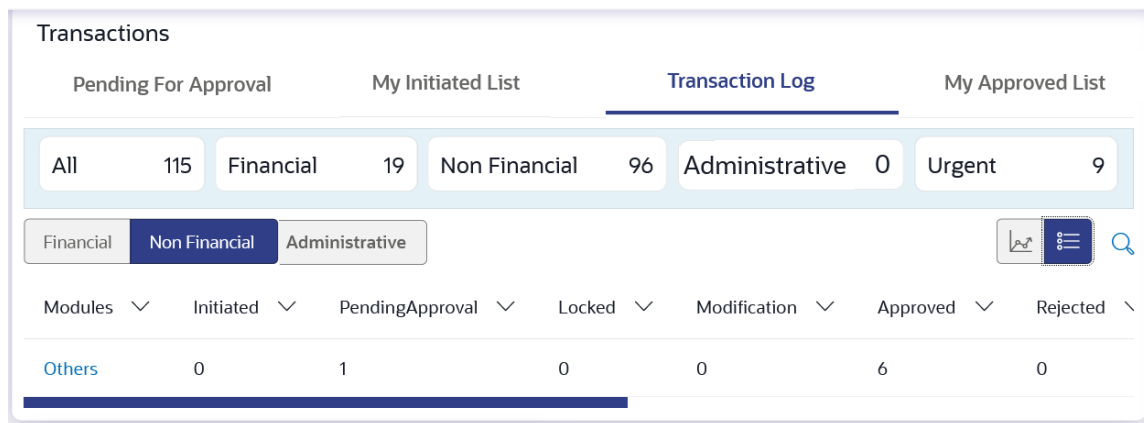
Transactions

Pending For Approval | My Initiated List | Transaction Log | My Approved List

All 115 | Financial 19 | Non Financial 96 | Administrative 0 | Urgent 9

Financial | Non Financial | Administrative

| Modules | Initiated | PendingApproval | Locked | Modification | Approved | Rejected |
|---|---|---|---|---|---|---|
| Others | 0 | 1 | 0 | 0 | 6 | 0 |